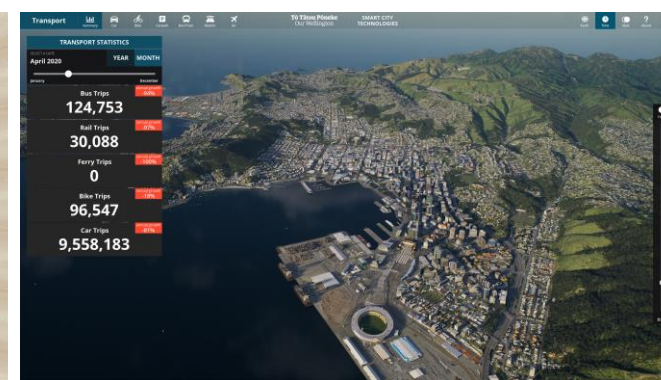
Transport

Tō Tātou Pōneke
Our Wellington

SMART CITY
TECHNOLOGIES

TRANSPORT STATISTICS

April 2020

YEAR MONTH

January December

Bus Trips
124,753
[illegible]

Rail Trips
30,088
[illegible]

Ferry Trips
0
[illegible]

Bike Trips
96,547
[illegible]

Car Trips
9,558,183
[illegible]